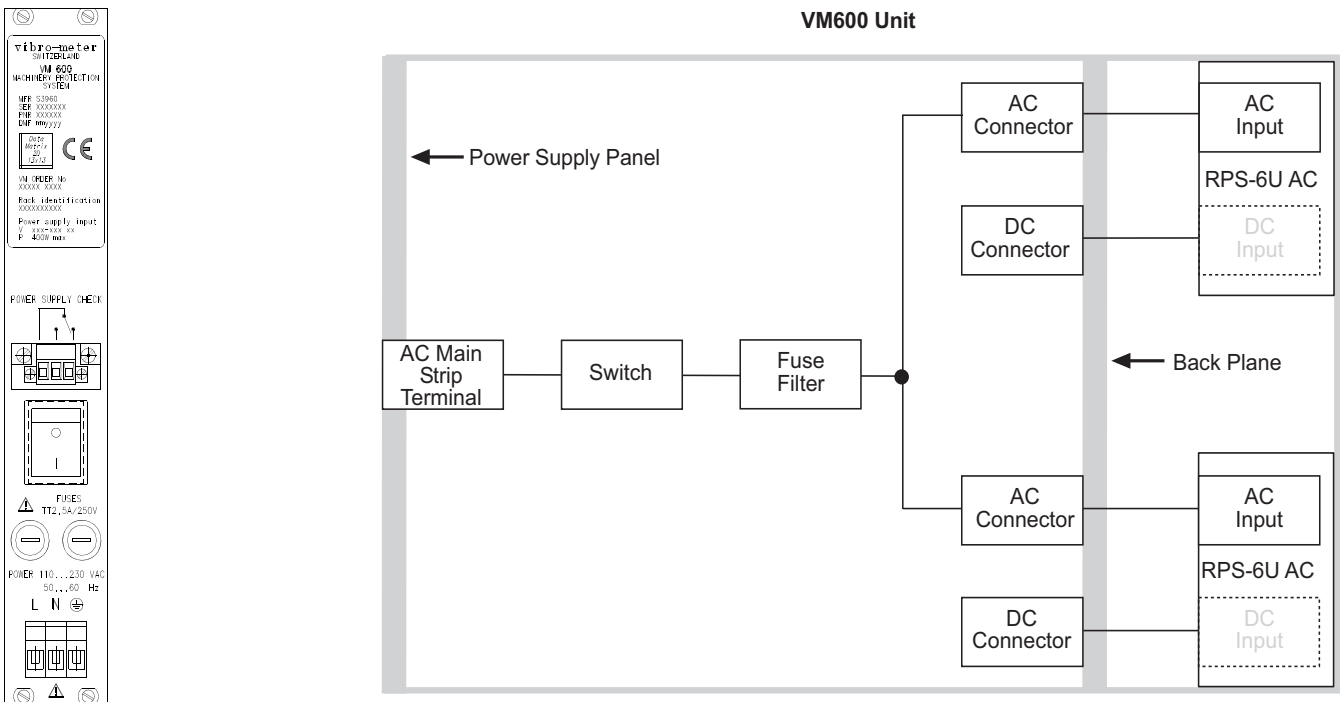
vibro-meter
SWITZERLAND
VM 600
MACHINERY PROTECTION SYSTEM
MFR S3960
SER XXXXXXX
PNR XXXXXX
DMF mmyyyy
Data Matrix 2D 12x12
CE
VM ORDER No
XXXXX XXXX
Rack identification
XXXXXXXXXX
Power supply input
V xxx-xxx xx
P 400W max
POWER SUPPLY CHECK
FUSES
T2.5A/250V
POWER 110...230 VAC
50...60 Hz
L N ⏚

VM600 Unit

Power Supply Panel

AC Main Strip Terminal

Switch

Fuse Filter

AC Connector

DC Connector

AC Input

RPS-6U AC

DC Input

Back Plane

AC Connector

DC Connector

AC Input

RPS-6U AC

DC Input